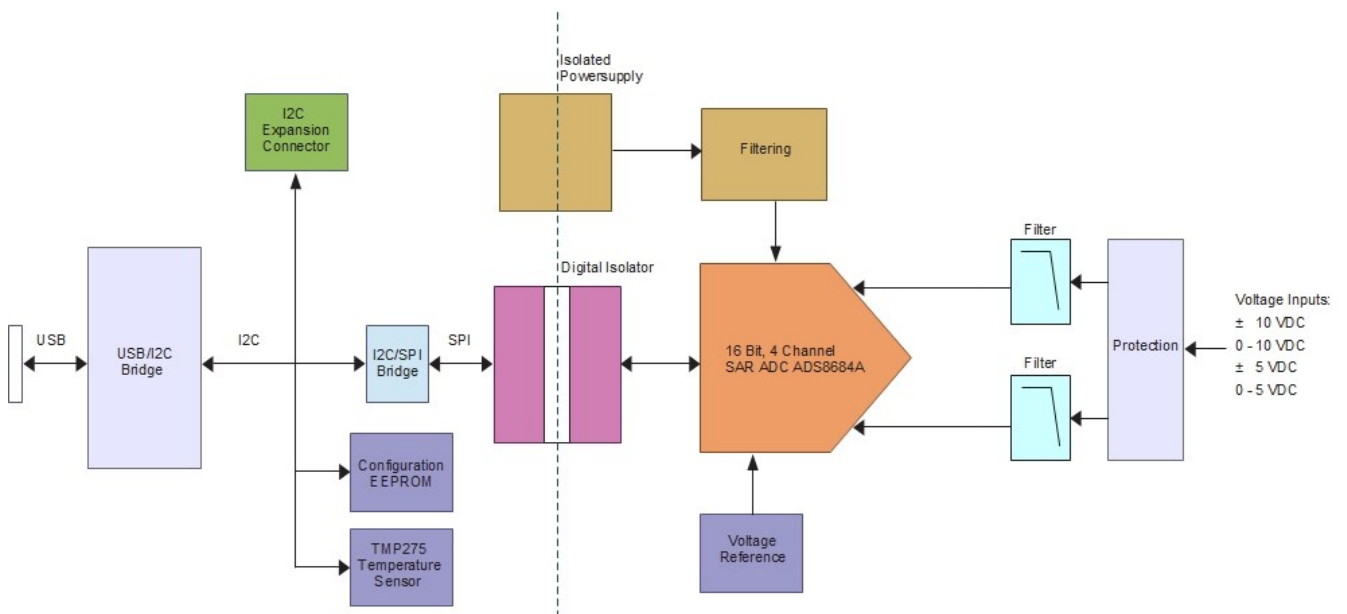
Isolated Powersupply

I2C Expansion Connector

Filtering

Filter

Digital Isolator

USB

USB/I2C Bridge

I2C

I2C/SPI Bridge

SPI

16 Bit, 4 Channel SAR ADC ADS8684A

Protection

Voltage Inputs:
± 10 VDC
0 - 10 VDC
± 5 VDC
0 - 5 VDC

Filter

Configuration EEPROM

TMP275 Temperature Sensor

Voltage Reference